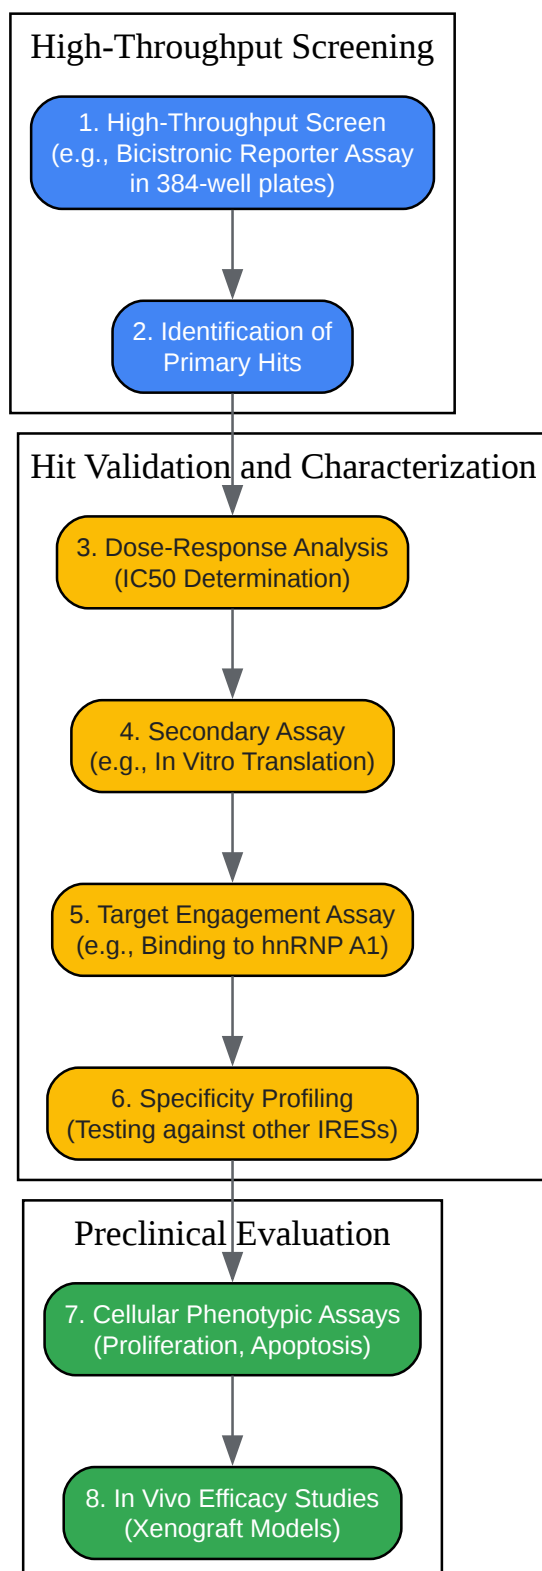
High-Throughput Screening

1. High-Throughput Screen (e.g., Bicistronic Reporter Assay in 384-well plates)

2. Identification of Primary Hits

Hit Validation and Characterization

3. Dose-Response Analysis (IC50 Determination)

4. Secondary Assay (e.g., In Vitro Translation)

5. Target Engagement Assay (e.g., Binding to hnRNP A1)

6. Specificity Profiling (Testing against other IRESs)

Preclinical Evaluation

7. Cellular Phenotypic Assays (Proliferation, Apoptosis)

8. In Vivo Efficacy Studies (Xenograft Models)